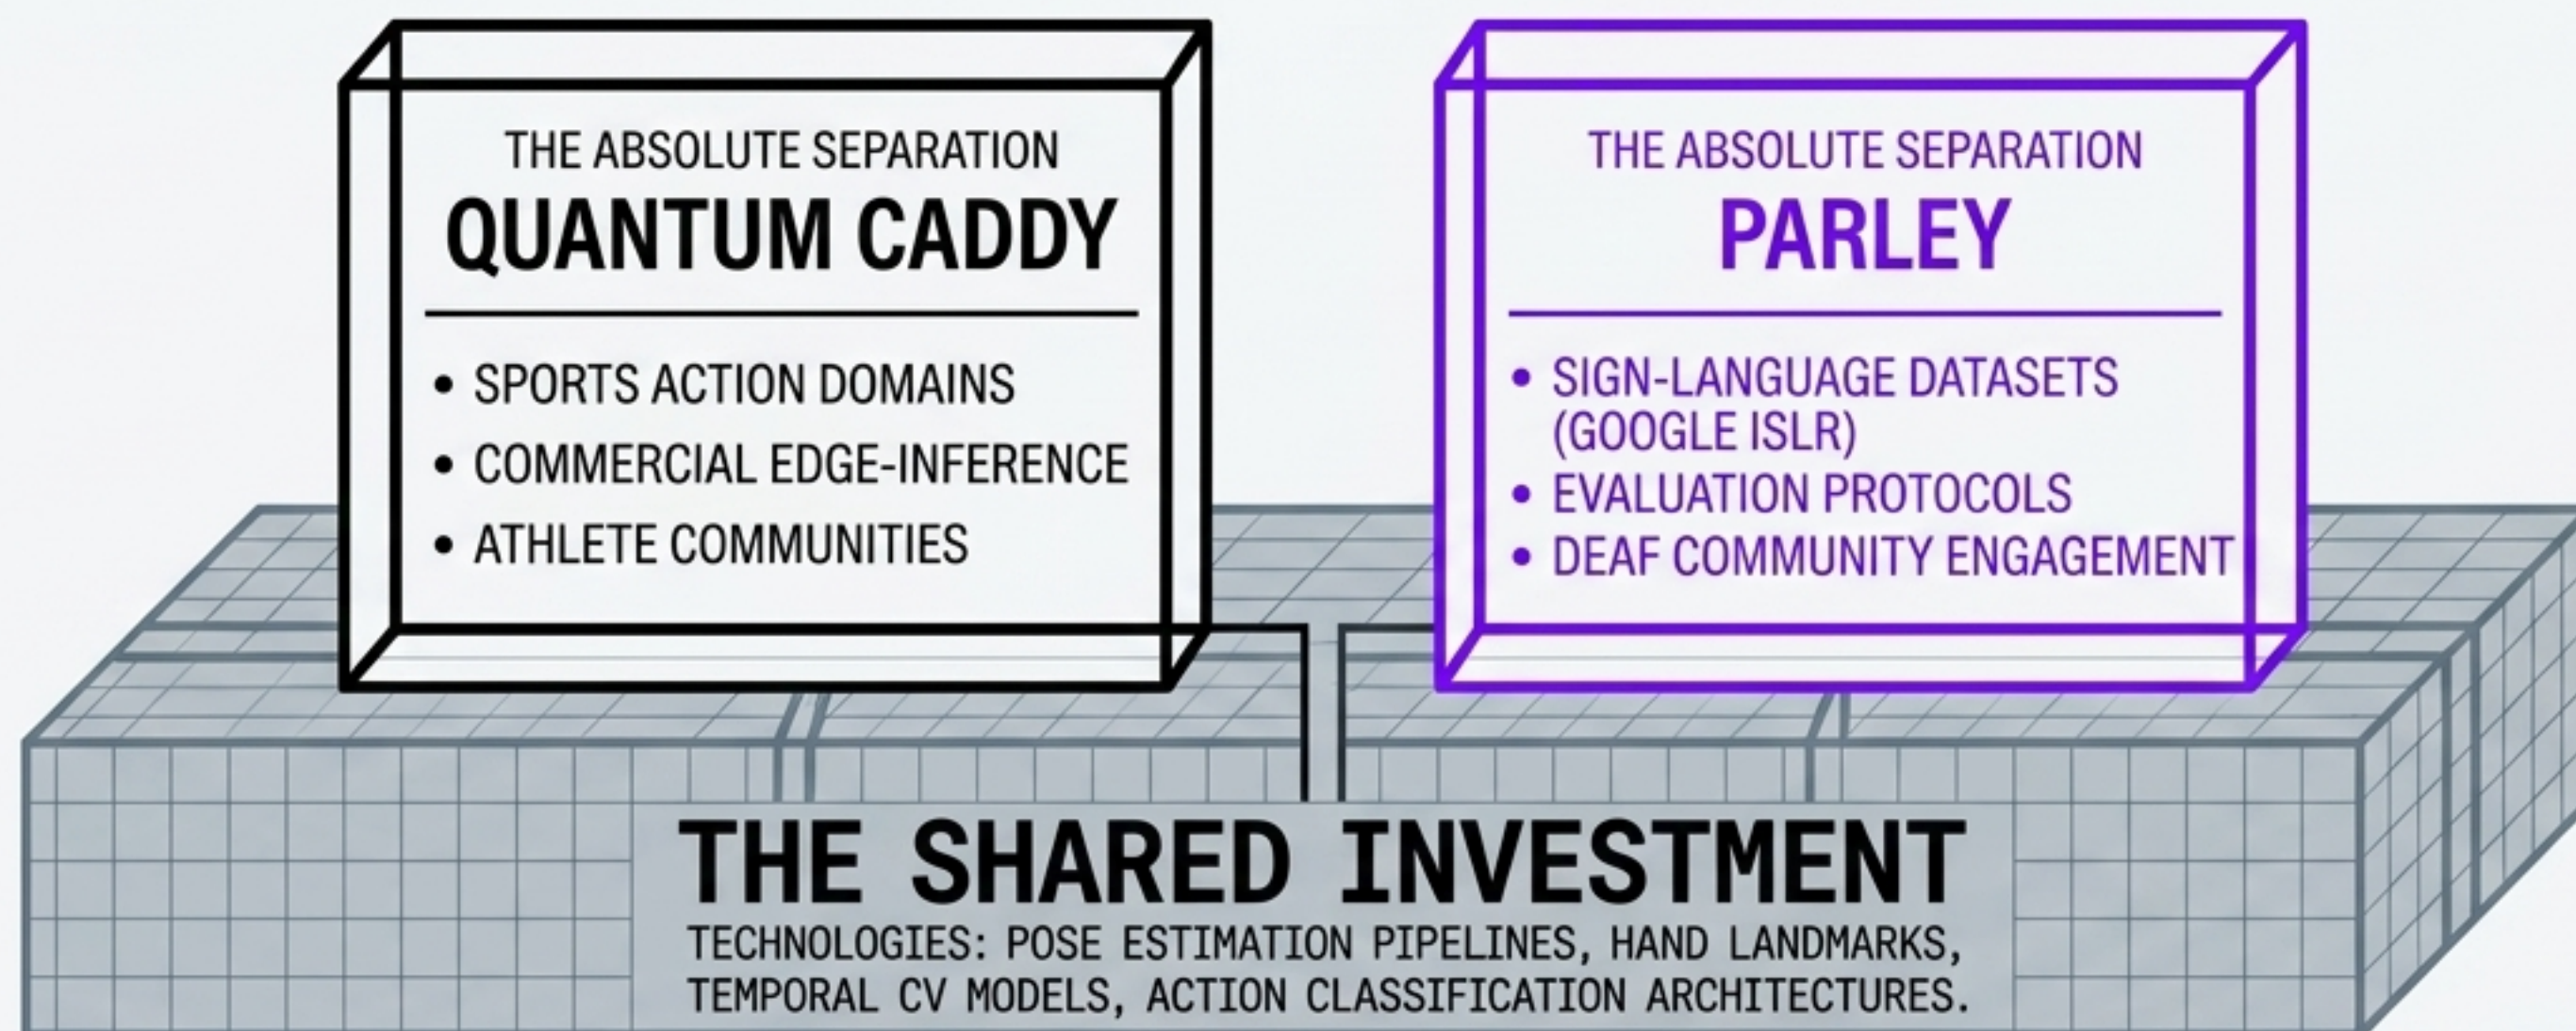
THE ABSOLUTE SEPARATION
QUANTUM CADDY

• SPORTS ACTION DOMAINS
• COMMERCIAL EDGE-INFERENCE
• ATHLETE COMMUNITIES

THE ABSOLUTE SEPARATION
PARLEY

• SIGN-LANGUAGE DATASETS (GOOGLE ISLR)
• EVALUATION PROTOCOLS
• DEAF COMMUNITY ENGAGEMENT

THE SHARED INVESTMENT
TECHNOLOGIES: POSE ESTIMATION PIPELINES, HAND LANDMARKS, TEMPORAL CV MODELS, ACTION CLASSIFICATION ARCHITECTURES.